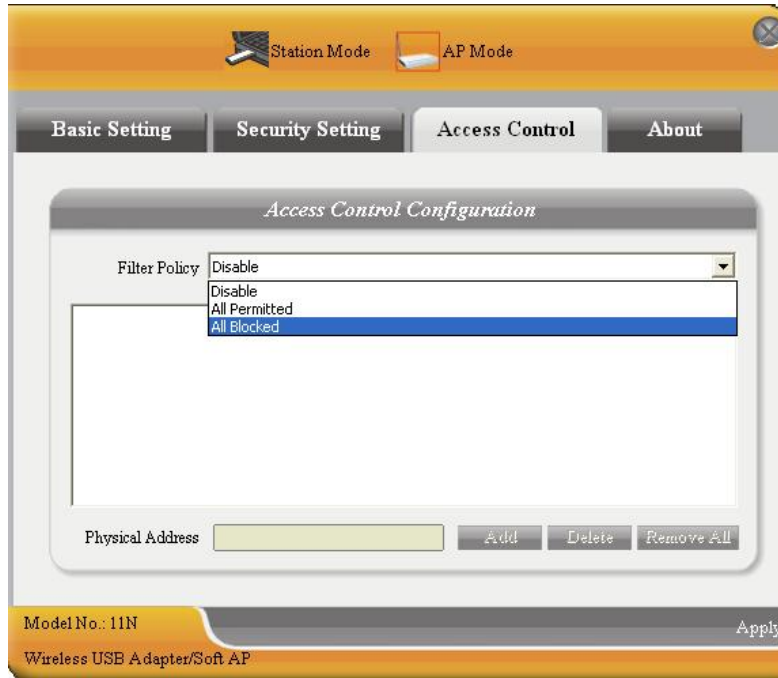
Station Mode AP Mode

Basic Setting Security Setting Access Control About

Access Control Configuration

Filter Policy Disable

Disable
All Permitted
All Blocked

Physical Address Add Delete Remove All

Model No.: 11N

Apply

Wireless USB Adapter/Soft AP